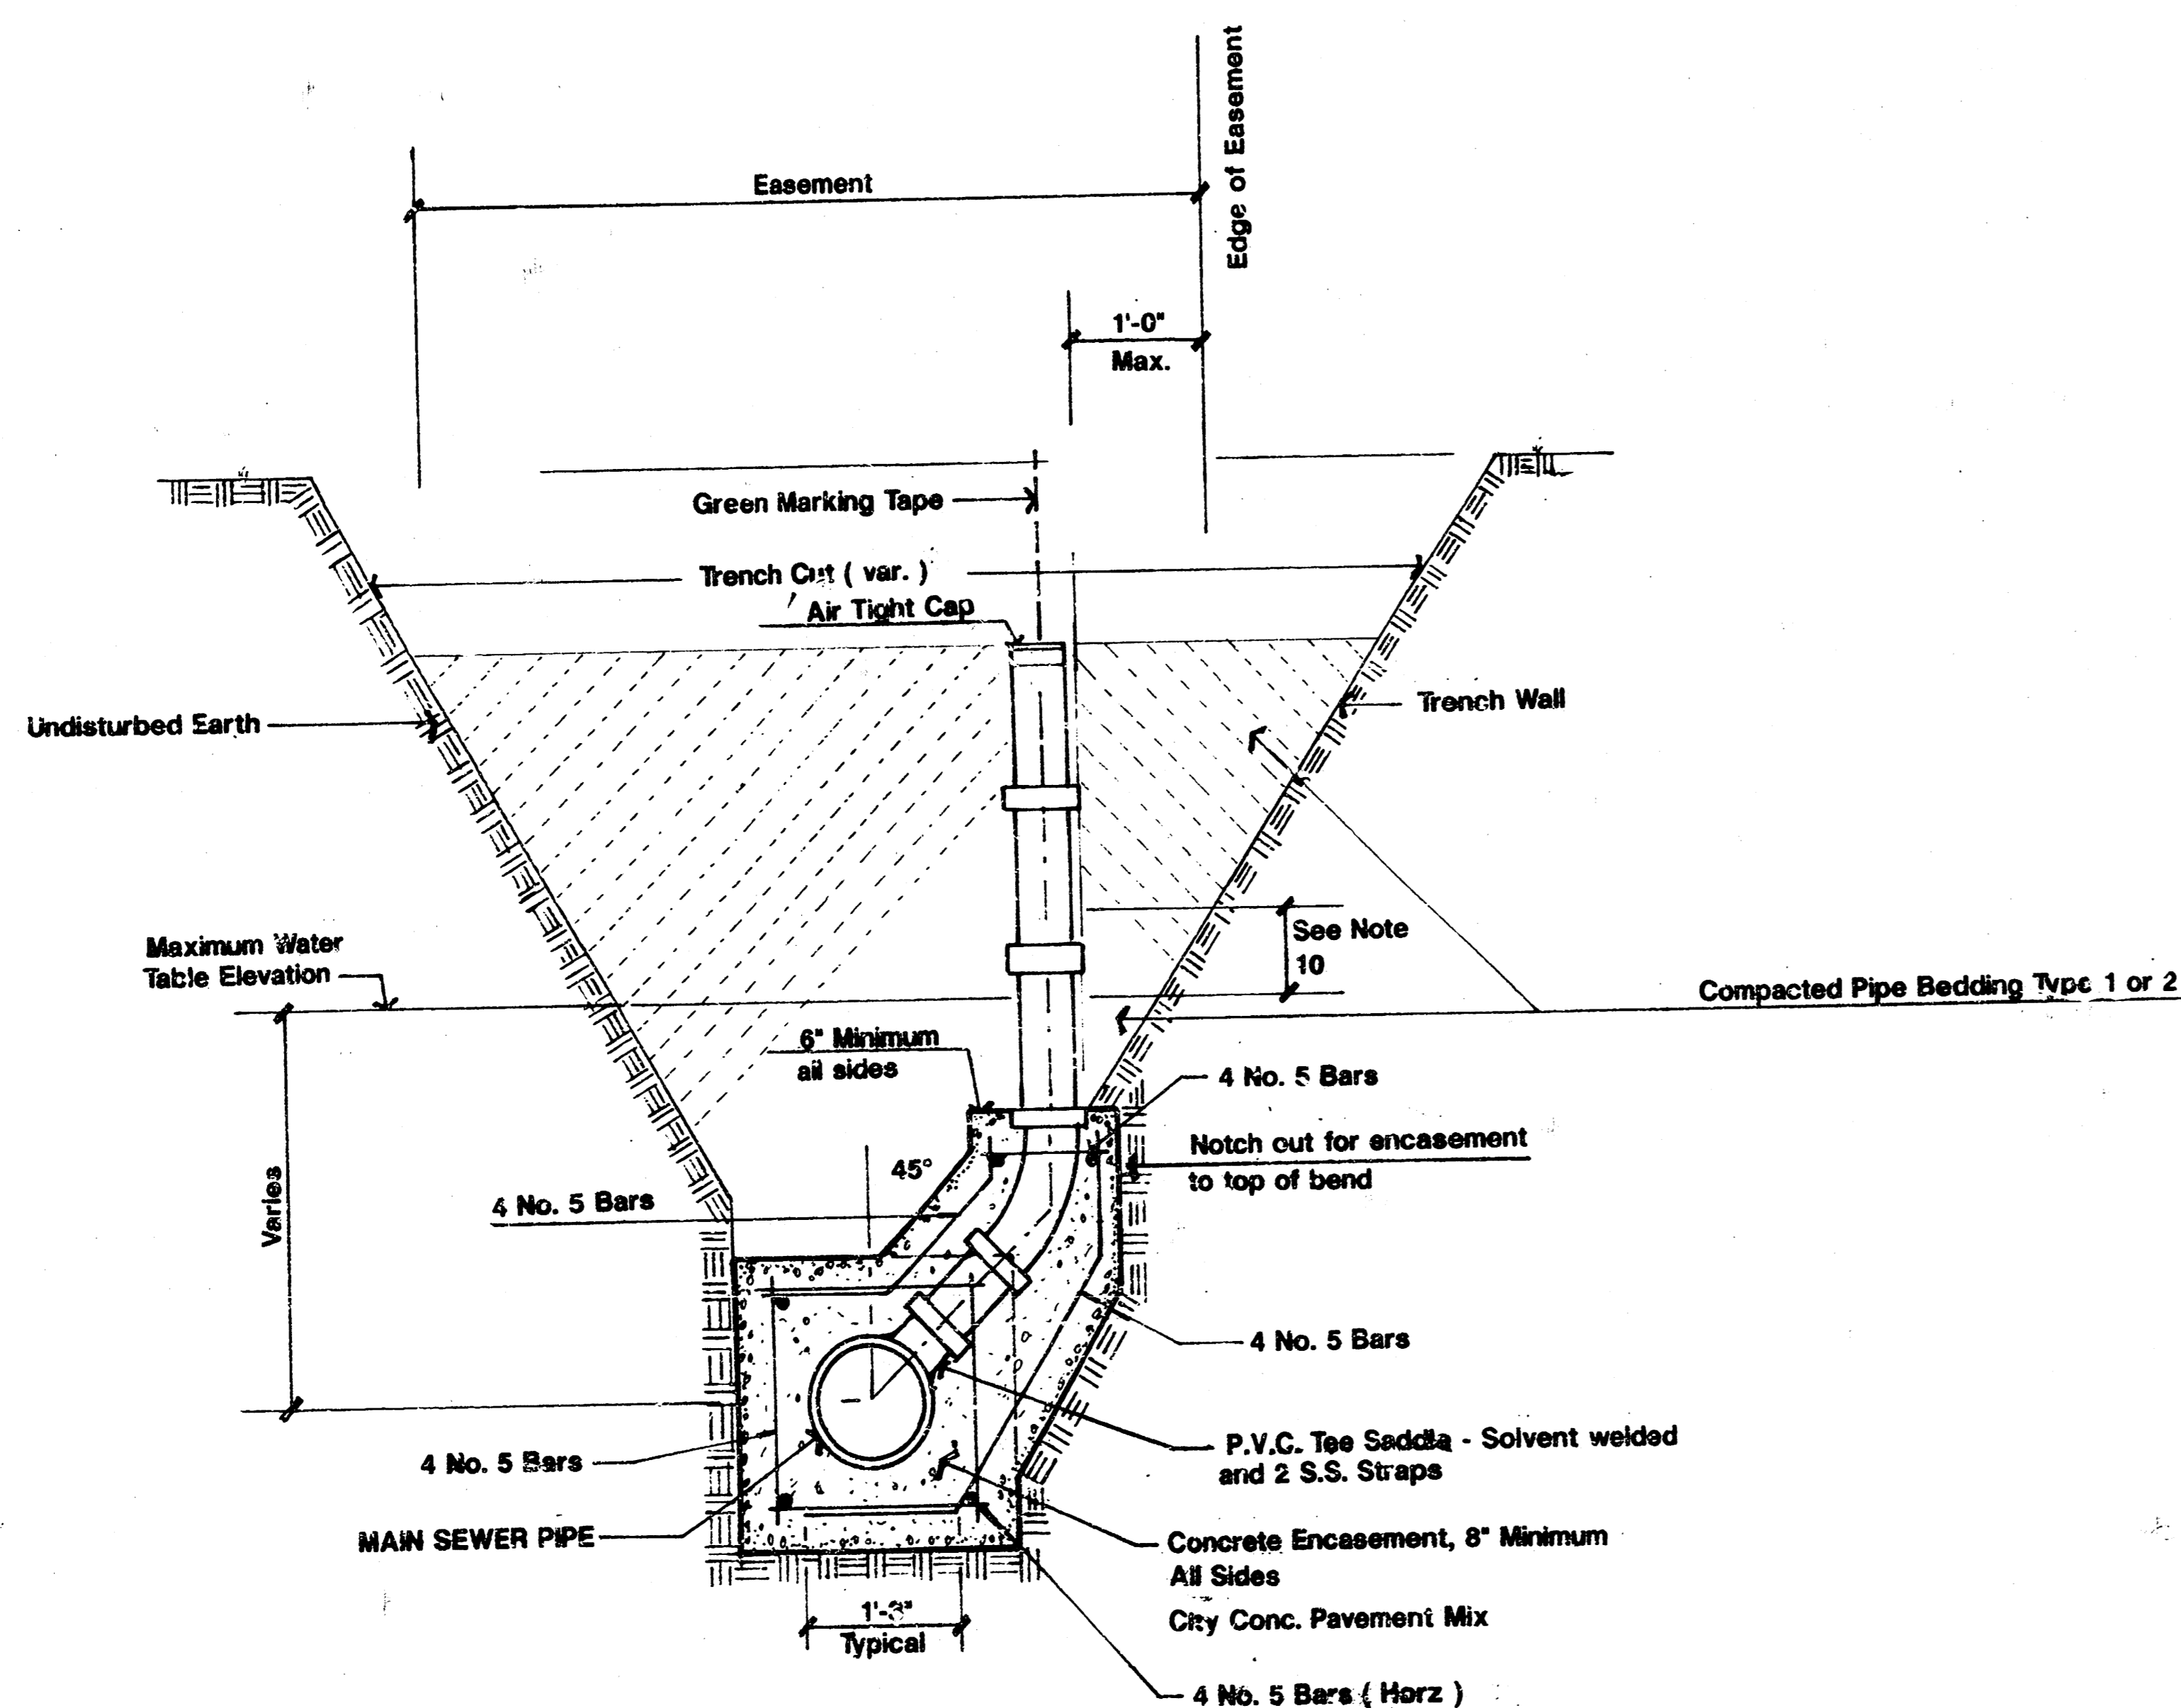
Easement

Edge of Easement

1'-0"
Max.

Green Marking Tape

Trench Cut ( var. )

Air Tight Cap

Undisturbed Earth

Trench Wall

See Note
10

Maximum Water
Table Elevation

Compacted Pipe Bedding Type 1 or 2

6" Minimum
all sides

4 No. 5 Bars

Notch cut for encasement
to top of bend

45°

4 No. 5 Bars

Varies

4 No. 5 Bars

P.V.C. Tee Saddle - Solvent welded
and 2 S.S. Straps

4 No. 5 Bars

MAIN SEWER PIPE

Concrete Encasement, 8" Minimum
All Sides
City Conc. Pavement Mix

1'-3"
Typical

4 No. 5 Bars ( Horz )